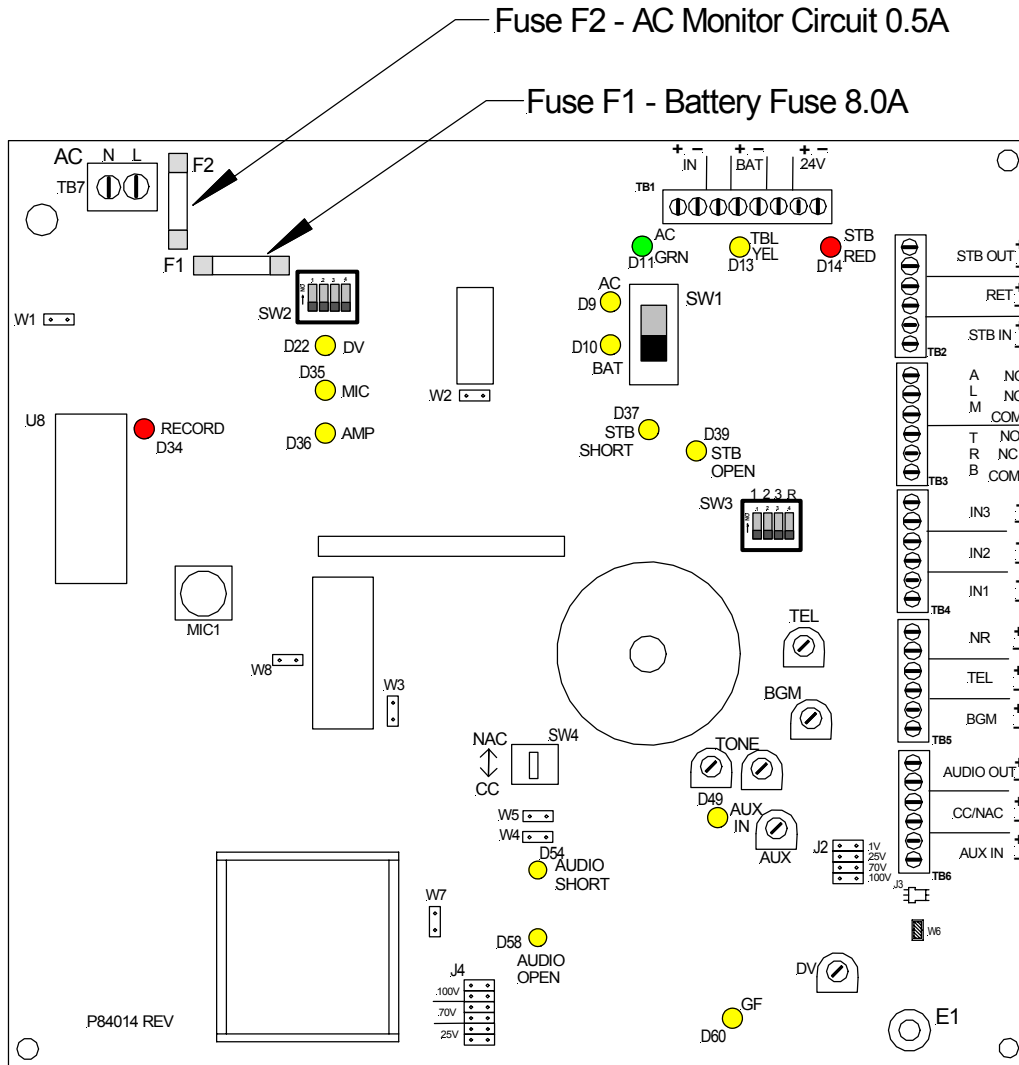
Fuse F2 - AC Monitor Circuit 0.5A

Fuse F1 - Battery Fuse 8.0A

AC N L
TB7
F2
F1
SW2
W1
D22 DV
D35 MIC
D36 AMP
U8
RECORD
D34
W2
+ − IN
+ − BAT
+ − 24V
TB1
AC GRN D11
TBL YEL D13
STB RED D14
AC D9
SW1
D10 BAT
D37 STB SHORT
D39 STB OPEN
SW3 1 2 3 R
STB OUT
RET
STB IN
TB2
A L M
NO
NC
COM
T R B
NO
NC
COM
TB3
IN3
IN2
IN1
TB4
MIC1
W8
W3
NAC
CC
SW4
W5
W4
D54 AUDIO SHORT
W7
D58 AUDIO OPEN
J4
100V
70V
25V
P84014 REV
TEL
BGM
TONE
D49 AUX IN
AUX
J2
1V
25V
70V
100V
J3
W6
NR
TEL
BGM
TB5
AUDIO OUT
CC/NAC
AUX IN
TB6
DV
GF
D60
E1